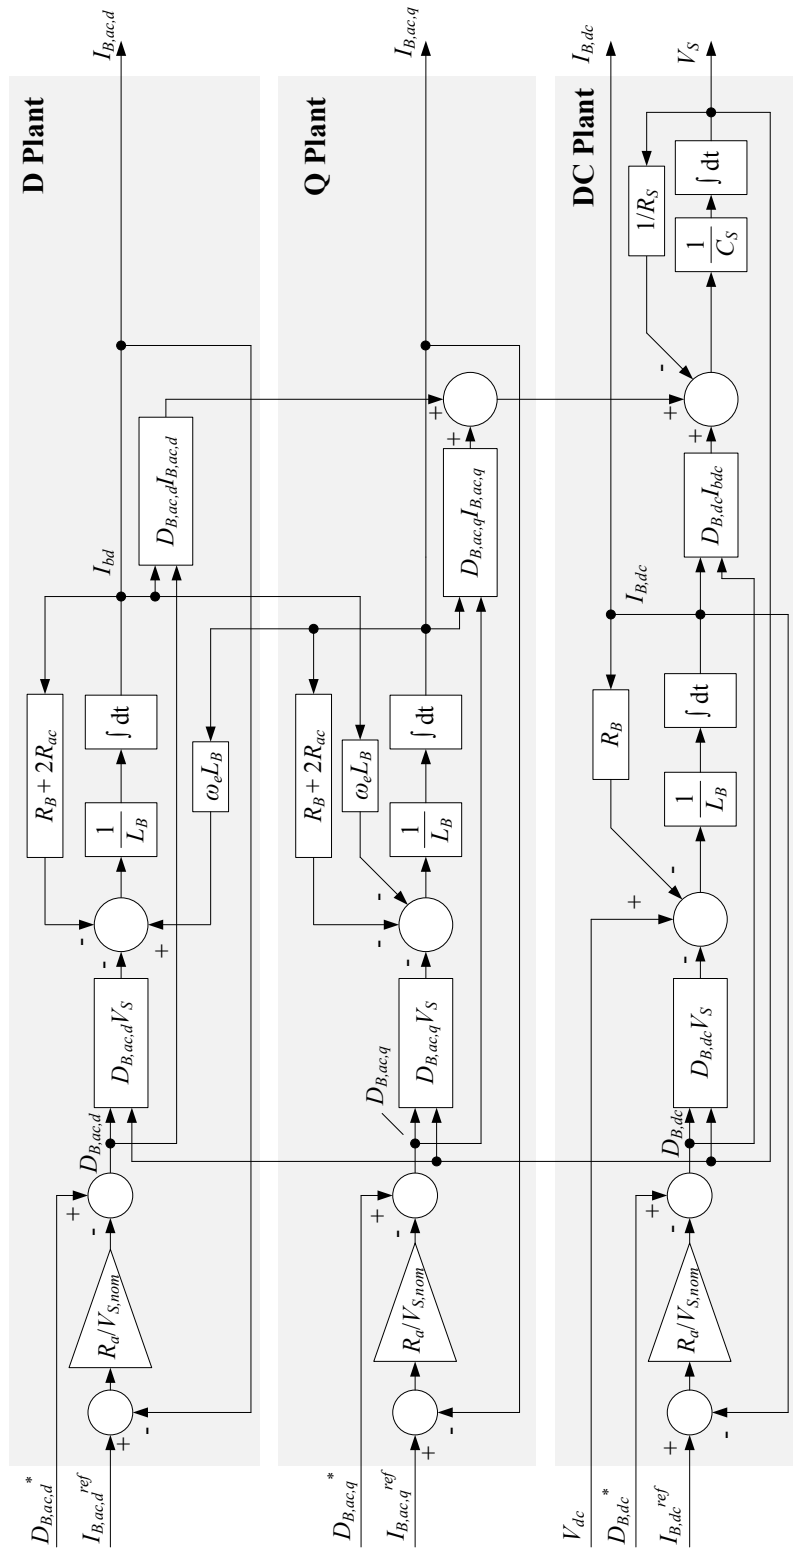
D Plant

$I_{B,ac,d}$

$D_{B,ac,d}I_{B,ac,d}$

$I_{bd}$

$R_B + 2R_{ac}$

$\int$ dt

$\frac{1}{L_B}$

$\omega_e L_B$

-

+

-

$D_{B,ac,d}V_S$

$D_{B,ac,d}$

+

-

$R_a/V_{S,nom}$

+

-

$D_{B,ac,d}{}^*$

$I_{B,ac,d}{}^{ref}$

Q Plant

$I_{B,ac,q}$

+

+

$D_{B,ac,q}I_{B,ac,q}$

$R_B + 2R_{ac}$

$\omega_e L_B$

$\int$ dt

$\frac{1}{L_B}$

-

-

-

$D_{B,ac,q}V_S$

$D_{B,ac,q}$

+

-

$R_a/V_{S,nom}$

+

-

$D_{B,ac,q}{}^*$

$I_{B,ac,q}{}^{ref}$

DC Plant

$I_{B,dc}$

$V_S$

$1/R_S$

$\int$ dt

$\frac{1}{C_S}$

-

+

+

$D_{B,dc}I_{bdc}$

$I_{B,dc}$

$R_B$

$\int$ dt

$\frac{1}{L_B}$

+

-

-

$D_{B,dc}V_S$

$D_{B,dc}$

+

-

$R_a/V_{S,nom}$

+

-

$V_{dc}$

$D_{B,dc}{}^*$

$I_{B,dc}{}^{ref}$